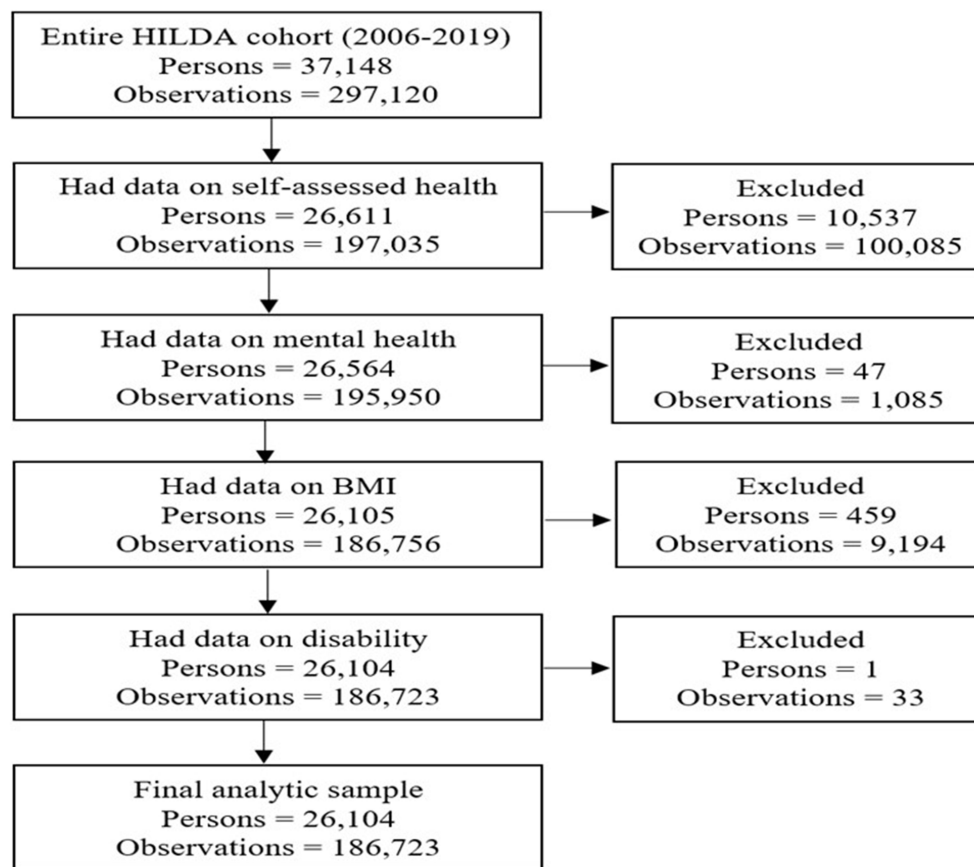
Entire HILDA cohort (2006-2019)
Persons = 37,148
Observations = 297,120

Had data on self-assessed health
Persons = 26,611
Observations = 197,035

Excluded
Persons = 10,537
Observations = 100,085

Had data on mental health
Persons = 26,564
Observations = 195,950

Excluded
Persons = 47
Observations = 1,085

Had data on BMI
Persons = 26,105
Observations = 186,756

Excluded
Persons = 459
Observations = 9,194

Had data on disability
Persons = 26,104
Observations = 186,723

Excluded
Persons = 1
Observations = 33

Final analytic sample
Persons = 26,104
Observations = 186,723